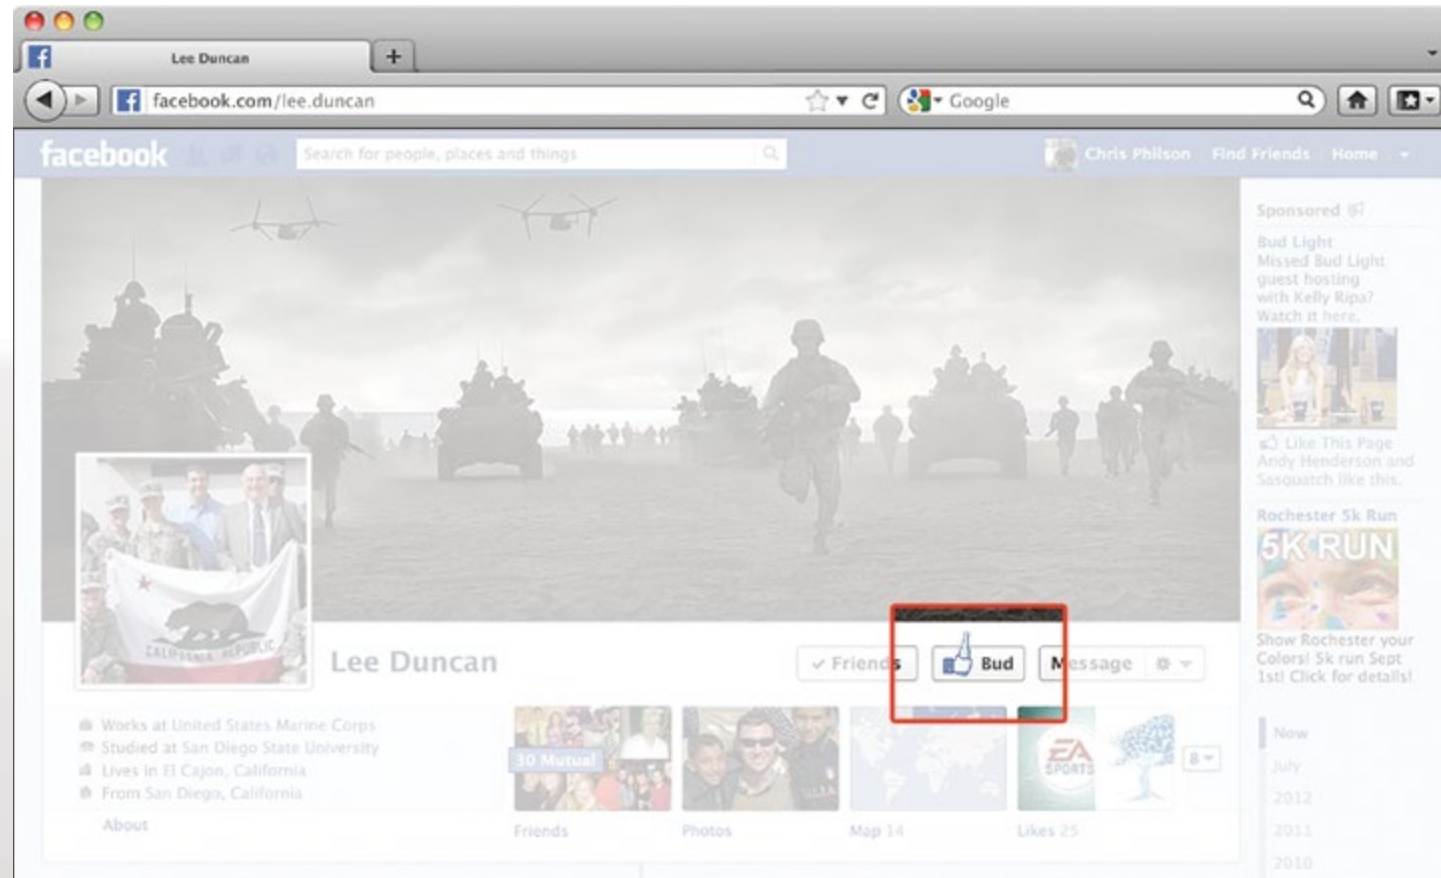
Lee Duncan

+

facebook.com/lee.duncan

Google

facebook

Search for people, places and things

Chris Philson Find Friends Home

Sponsored

Bud Light
Missed Bud Light guest hosting with Kelly Ripa? Watch it here.

Like This Page
Andy Henderson and Sasquatch like this.

Rochester 5k Run

5K RUN

Show Rochester your Colors! 5k run Sept 1st! Click for details!

Now
July
2012
2011
2010

CALIFORNIA REPUBLIC

Lee Duncan

✓ Friends

Bud

Message

Works at United States Marine Corps
Studied at San Diego State University
Lives in El Cajon, California
From San Diego, California

About

30 Mutual

Friends

Photos

Map 14

EA SPORTS

Likes 25

8